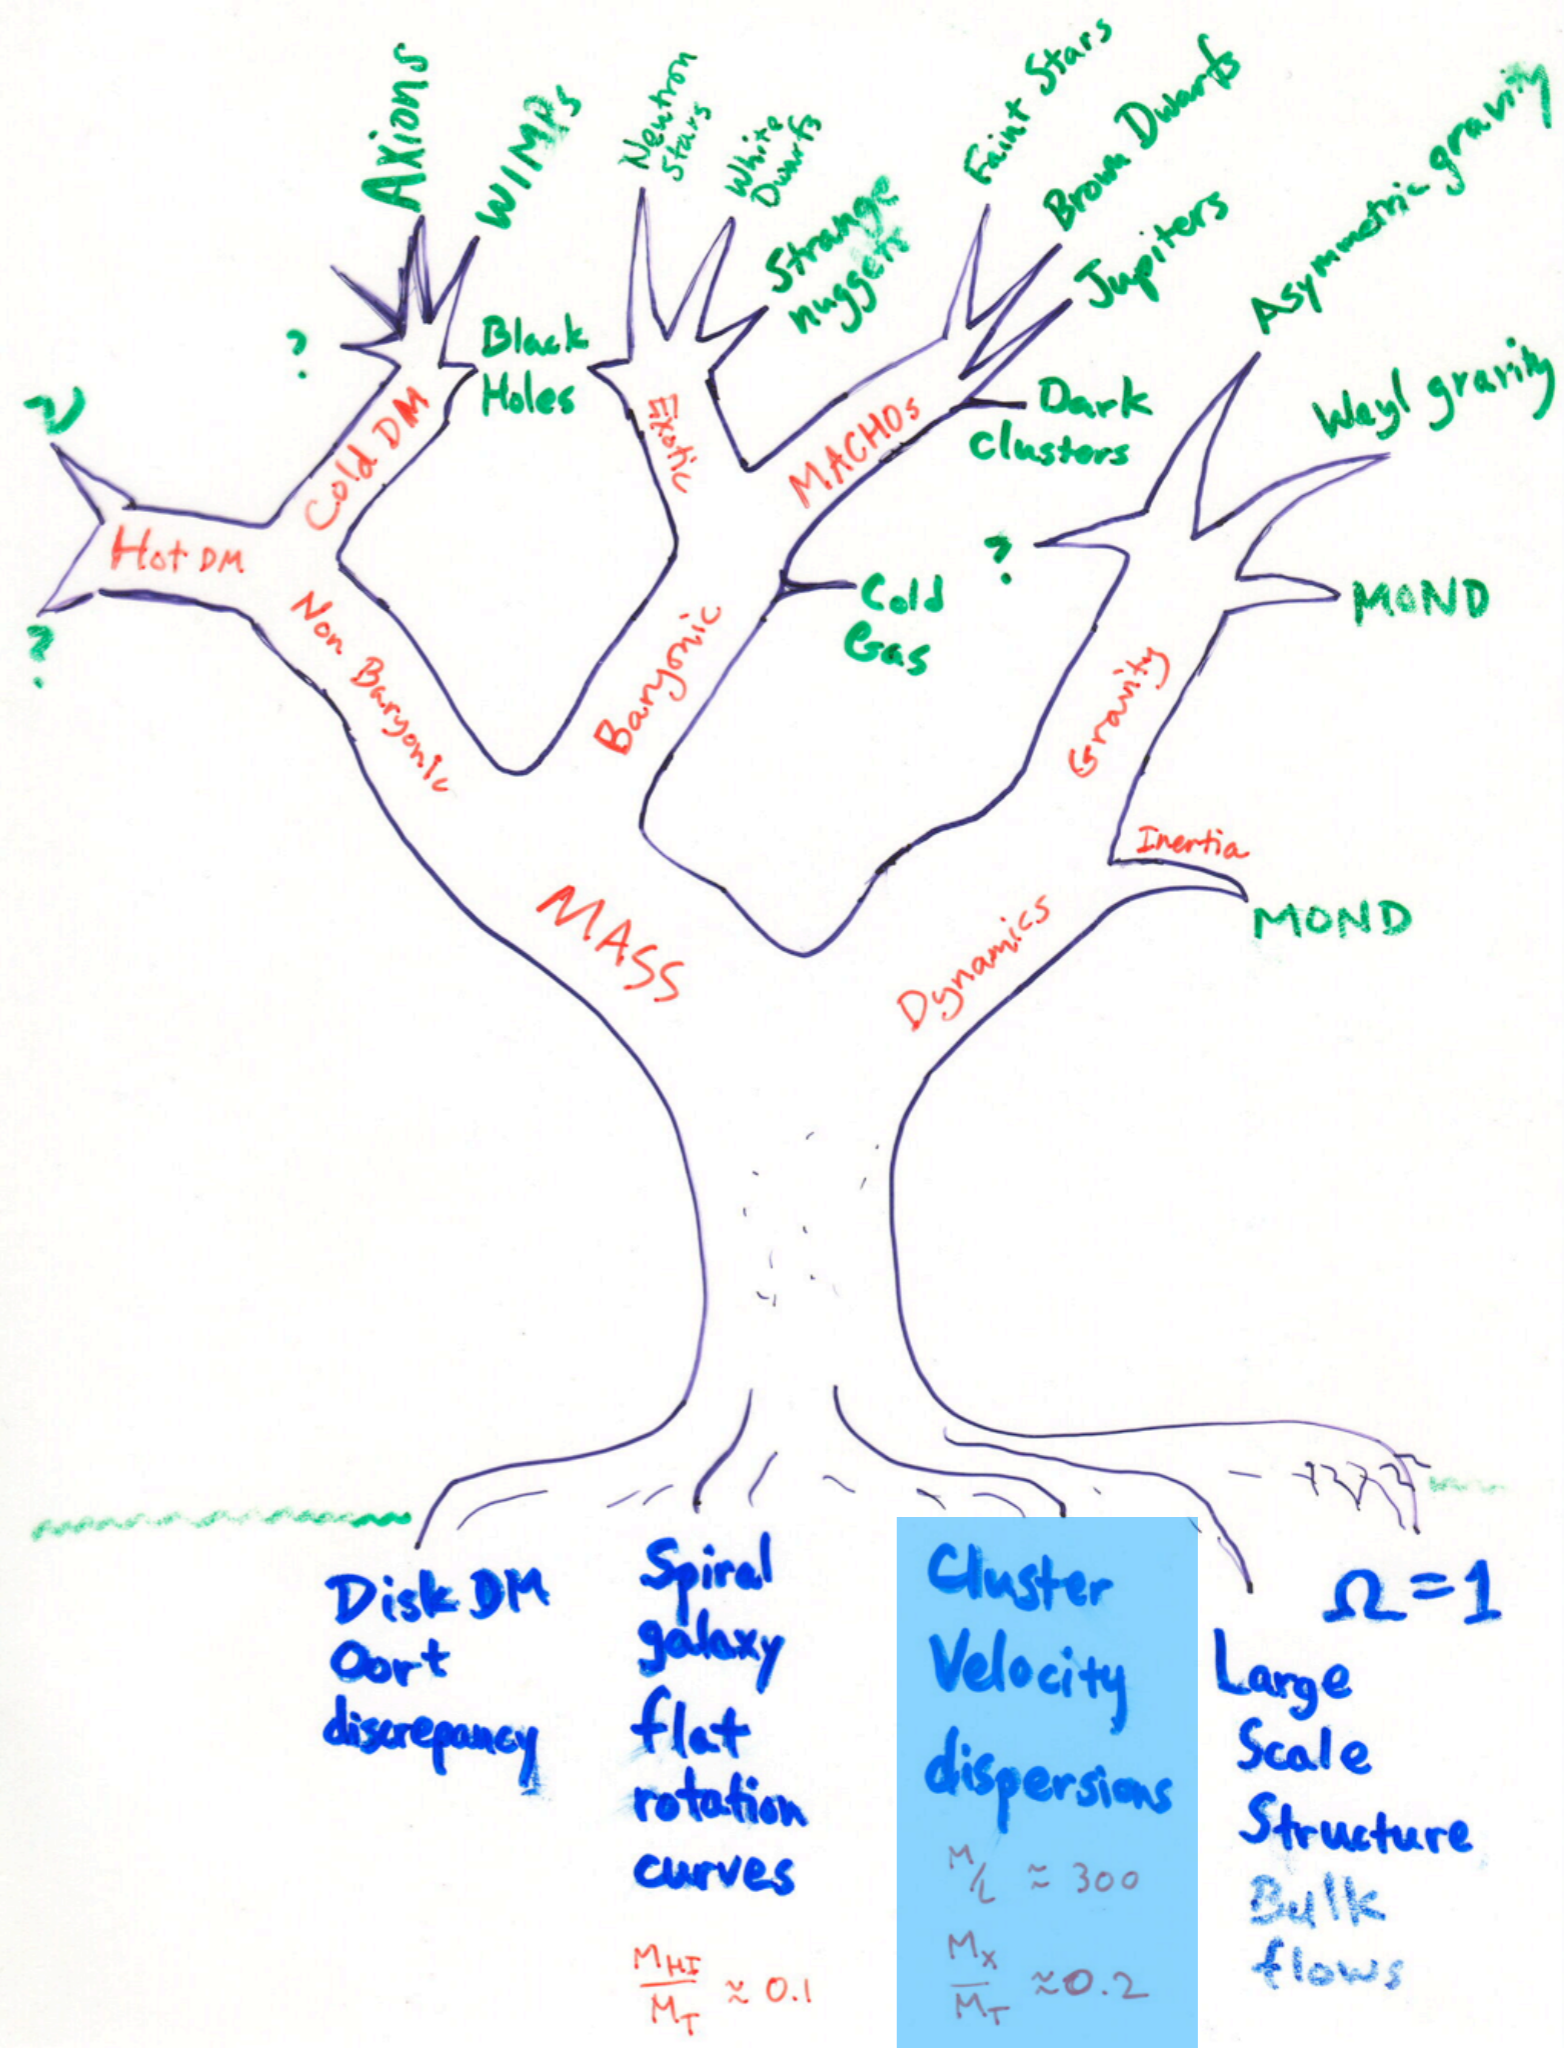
Axions
WIMPs
Neutron Stars
White Dwarfs
Faint Stars
Brown Dwarfs
Strange nuggets
Jupiters
Asymmetric gravity
?
ν
Black Holes
Cold DM
Exotic
MACHOs
Dark clusters
Weyl gravity
Hot DM
?
?
Non Baryonic
Baryonic
Cold Gas
MOND
Gravity
Inertia
MOND
MASS
Dynamics

Disk DM Oort discrepancy

Spiral galaxy flat rotation curves

$\frac{M_{HI}}{M_T} \approx 0.1$

Cluster Velocity dispersions

$M/L \approx 300$

$\frac{M_X}{M_T} \approx 0.2$

$\Omega = 1$

Large Scale Structure

Bulk flows